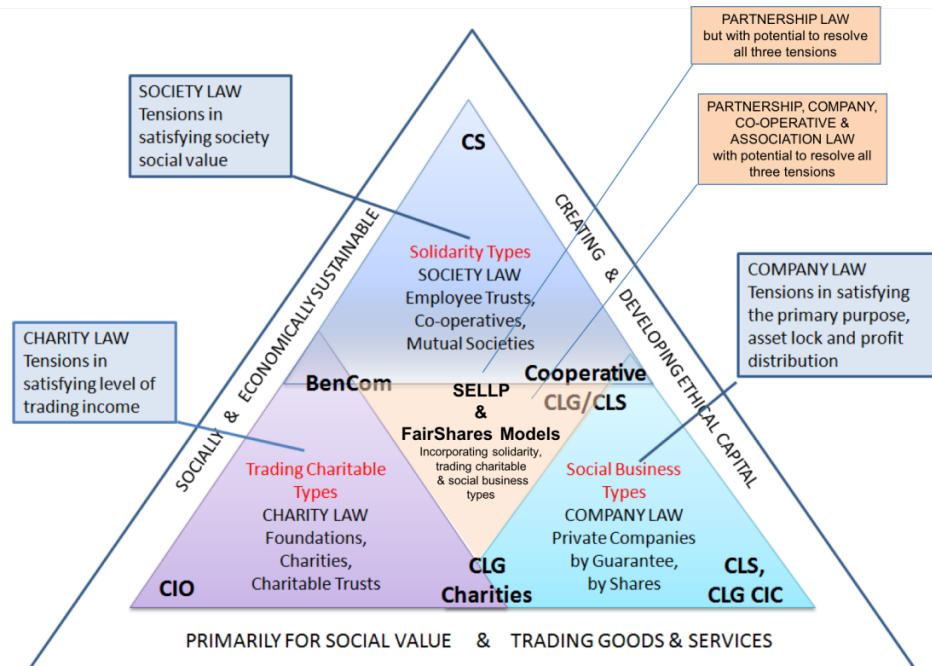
PARTNERSHIP LAW
but with potential to resolve all three tensions

SOCIETY LAW
Tensions in satisfying society social value

PARTNERSHIP, COMPANY, CO-OPERATIVE & ASSOCIATION LAW
with potential to resolve all three tensions

CS

CREATING & DEVELOPING ETHICAL CAPITAL

SOCIALLY & ECONOMICALLY SUSTAINABLE

Solidarity Types
SOCIETY LAW
Employee Trusts,
Co-operatives,
Mutual Societies

COMPANY LAW
Tensions in satisfying the primary purpose, asset lock and profit distribution

CHARITY LAW
Tensions in satisfying level of trading income

BenCom

SELLP
&
FairShares Models
Incorporating solidarity, trading charitable & social business types

Cooperative
CLG/CLS

Trading Charitable Types
CHARITY LAW
Foundations,
Charities,
Charitable Trusts

Social Business Types
COMPANY LAW
Private Companies by Guarantee,
by Shares

CIO

CLG
Charities

CLS,
CLG CIC

PRIMARILY FOR SOCIAL VALUE & TRADING GOODS & SERVICES